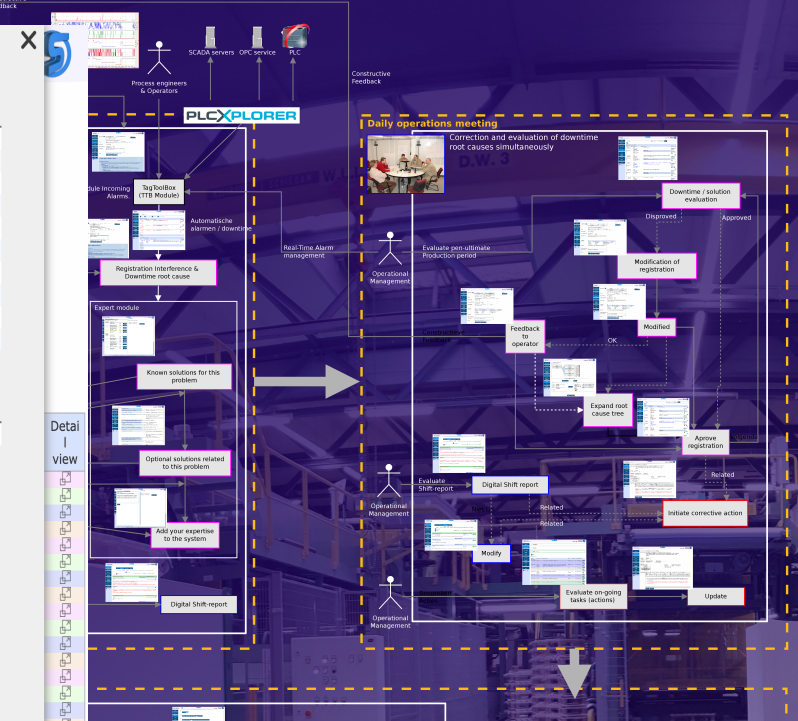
dback

SCADA servers
OPC service
PLC

Process engineers & Operators

PLCXPLORER

Constructive Feedback

dule Incoming Alarms

TagToolBox (TTB Module)

Automatische alarmen / downtime

Real-Time Alarm management

Registration Interference & Downtime root cause

Expert module

Known solutions for this problem

Optional solutions related to this problem

Add your expertise to the system

Digital Shift-report

Detai l view

Daily operations meeting

Correction and evaluation of downtime root causes simultaneously

Operational Management

Evaluate pen-ultimate Production period

Downtime / solution evaluation

Disproved

Approved

Modification of registration

Modified

Feedback to operator

Constructive Feedback

OK

Expand root cause tree

Aprove registration

Operational Management

Evaluate Shift report

Digital Shift report

Related

Related

Related

Initiate corrective action

Modify

Operational Management

Evaluate on-going tasks (actions)

Update